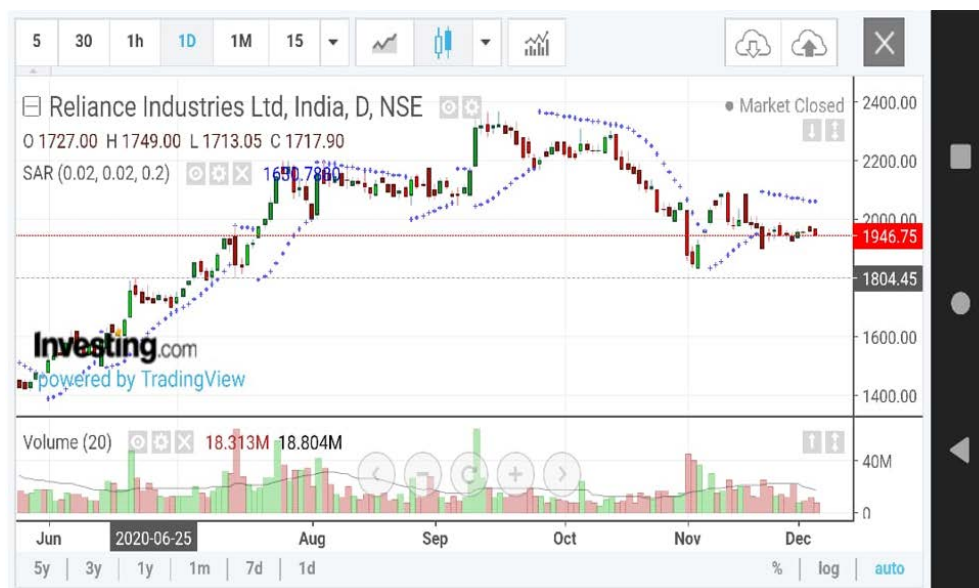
5 30 1h 1D 1M 15

Reliance Industries Ltd, India, D, NSE
O 1727.00 H 1749.00 L 1713.05 C 1717.90
SAR (0.02, 0.02, 0.2) 1650.7880
Market Closed

2400.00
2200.00
2000.00
1946.75
1804.45
1600.00
1400.00

Investing.com
powered by TradingView

Volume (20) 18.313M 18.804M
40M
0

Jun 2020-06-25 Aug Sep Oct Nov Dec

5y | 3y | 1y | 1m | 7d | 1d    % | log | auto